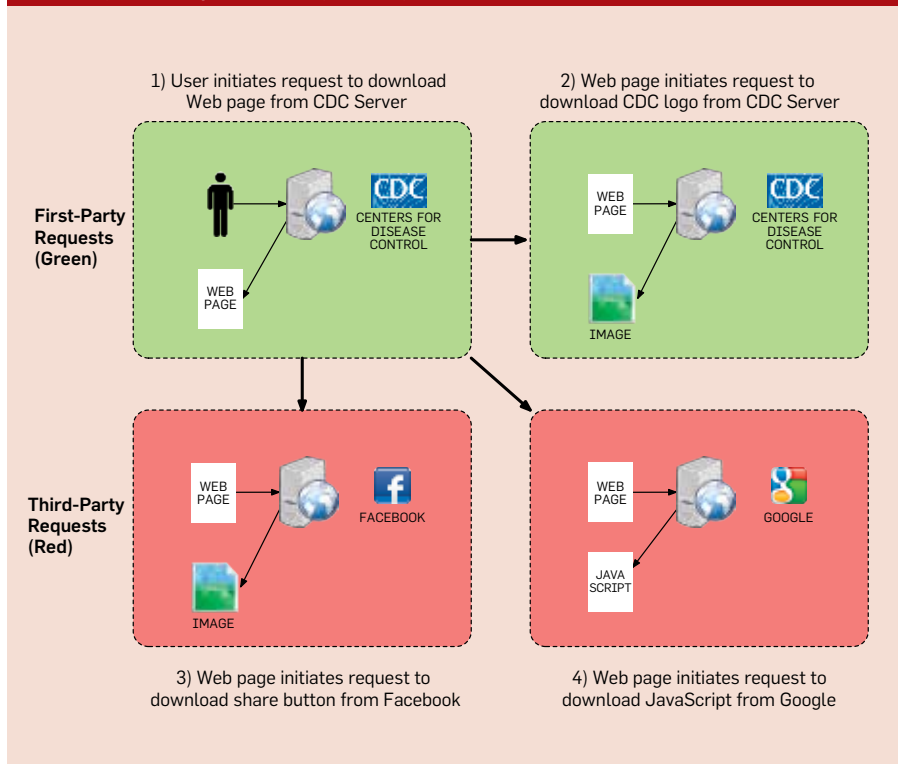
1) User initiates request to download Web page from CDC Server

2) Web page initiates request to download CDC logo from CDC Server

First-Party Requests (Green)

CDC
CENTERS FOR DISEASE CONTROL

WEB PAGE

WEB PAGE

CDC
CENTERS FOR DISEASE CONTROL

IMAGE

Third-Party Requests (Red)

WEB PAGE

FACEBOOK

IMAGE

WEB PAGE

GOOGLE

JAVA SCRIPT

3) Web page initiates request to download share button from Facebook

4) Web page initiates request to download JavaScript from Google